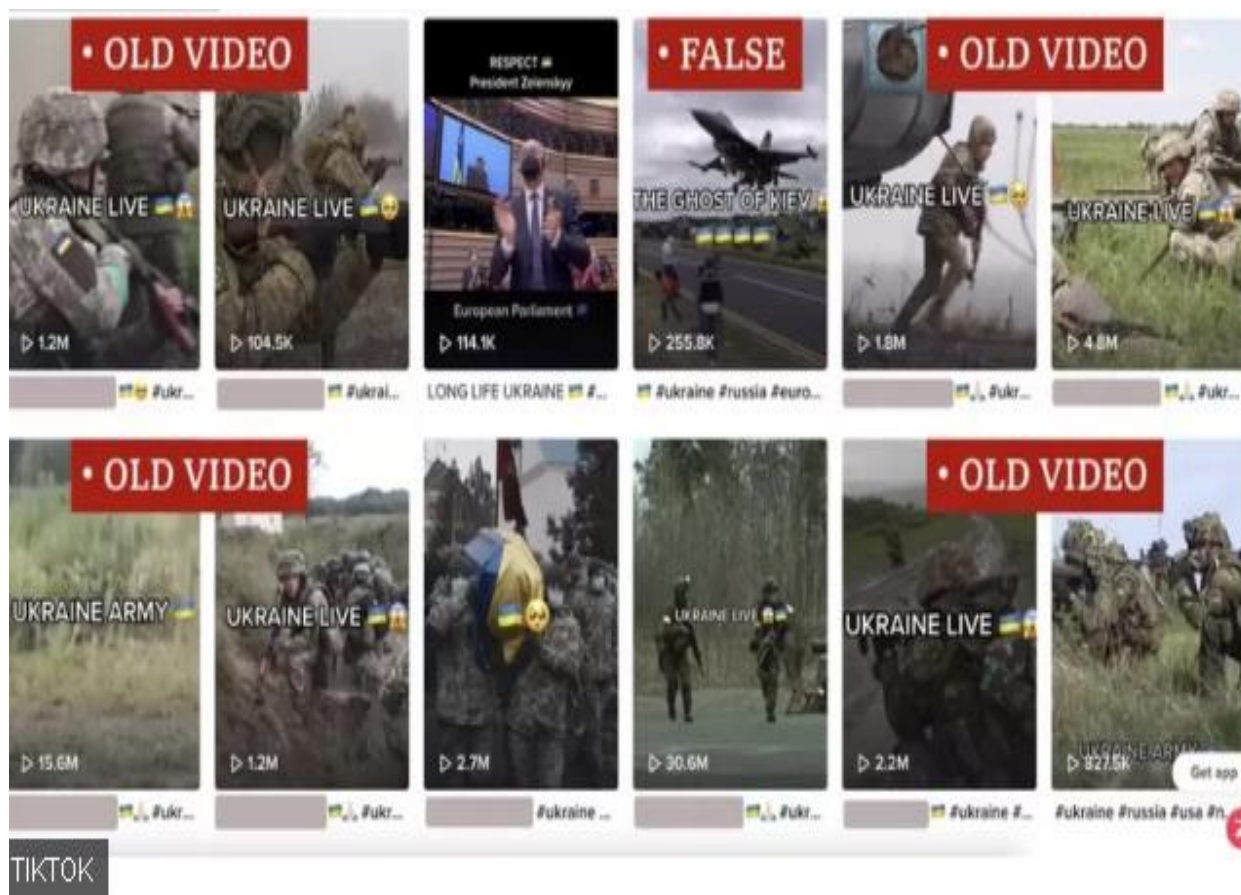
• OLD VIDEO

UKRAINE LIVE 🇺🇦😱
▷ 1.2M
🇺🇦😭 #ukr...

UKRAINE LIVE 🇺🇦😢
▷ 104.5K
🇺🇦 #ukrai...

RESPECT 🇺🇦
President Zelenskyy
European Parliament
▷ 114.1K
LONG LIFE UKRAINE 🇺🇦 #...

• FALSE

THE GHOST OF KIEV
▷ 255.8K
🇺🇦 #ukraine #russia #euro...

• OLD VIDEO

UKRAINE LIVE 🇺🇦😢
▷ 1.8M
🇺🇦🙏 #ukr...

UKRAINE LIVE 🇺🇦😱
▷ 4.8M
🇺🇦🙏 #ukr...

• OLD VIDEO

UKRAINE ARMY 🇺🇦
▷ 15.6M
🇺🇦🙏 #ukr...

UKRAINE LIVE 🇺🇦😱
▷ 1.2M
🇺🇦🙏 #ukr...

🇺🇦😢
▷ 2.7M
#ukraine ...

UKRAINE LIVE 🇺🇦
▷ 30.6M
🇺🇦🙏 #ukr...

• OLD VIDEO

UKRAINE LIVE 🇺🇦😱
▷ 2.2M
🇺🇦 #ukraine #...

UKRAINE ARMY
▷ 827.5K
#ukraine #russia #usa #n...

Get app

TIKTOK